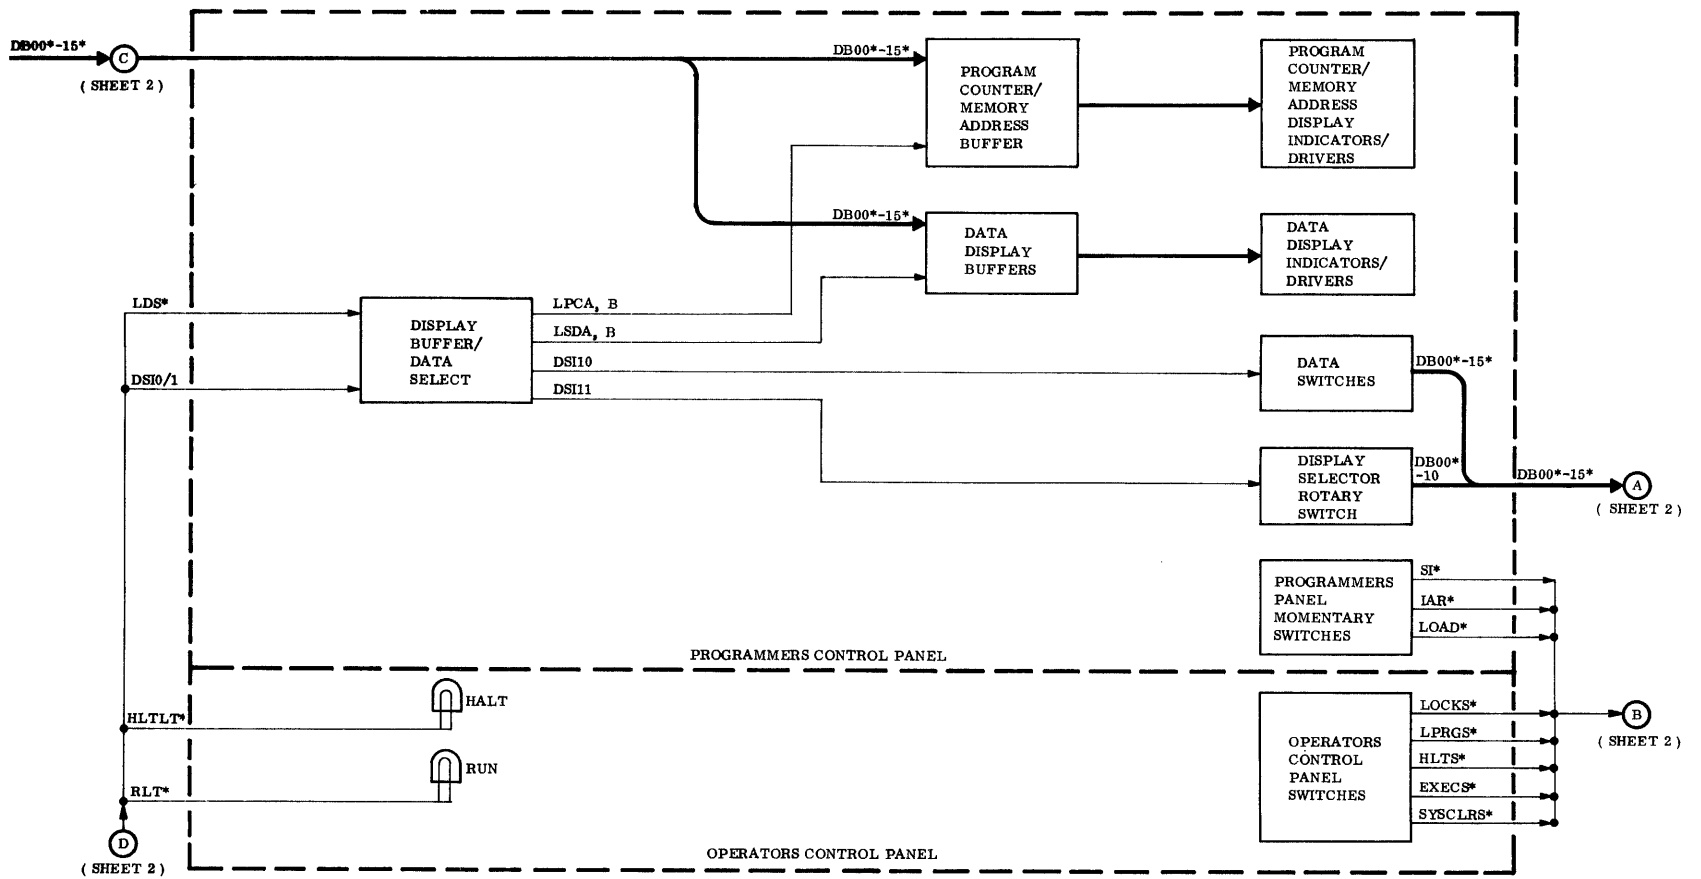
DB00*-15*
C
( SHEET 2 )

DB00*-15*
PROGRAM COUNTER/ MEMORY ADDRESS BUFFER

PROGRAM COUNTER/ MEMORY ADDRESS DISPLAY INDICATORS/ DRIVERS

DB00*-15*
DATA DISPLAY BUFFERS

DATA DISPLAY INDICATORS/ DRIVERS

LDS*
DSI0/1

DISPLAY BUFFER/ DATA SELECT

LPCA, B
LSDA, B
DSI10
DSI11

DATA SWITCHES
DB00*-15*

DISPLAY SELECTOR ROTARY SWITCH
DB00* -10
DB00*-15*
A
( SHEET 2 )

PROGRAMMERS PANEL MOMENTARY SWITCHES
SI*
IAR*
LOAD*

PROGRAMMERS CONTROL PANEL

HLTLT*
HALT
RLT*
RUN

OPERATORS CONTROL PANEL SWITCHES
LOCKS*
LPRGS*
HLTS*
EXECS*
SYSCLRS*

B
( SHEET 2 )

D
( SHEET 2 )

OPERATORS CONTROL PANEL